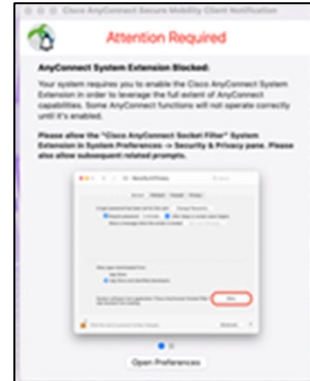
Cisco AnyConnect Secure Mobility Client Notification

Attention Required

AnyConnect System Extension Blocked:

Your system requires you to enable the Cisco AnyConnect System Extension in order to leverage the full extent of AnyConnect capabilities. Some AnyConnect functions will not operate correctly until it's enabled.

Please allow the "Cisco AnyConnect Socket Filter" System Extension in System Preferences -> Security & Privacy pane. Please also allow subsequent related prompts.

Security & Privacy

General FileVault Firewall Privacy

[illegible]

Allow

Open Preferences